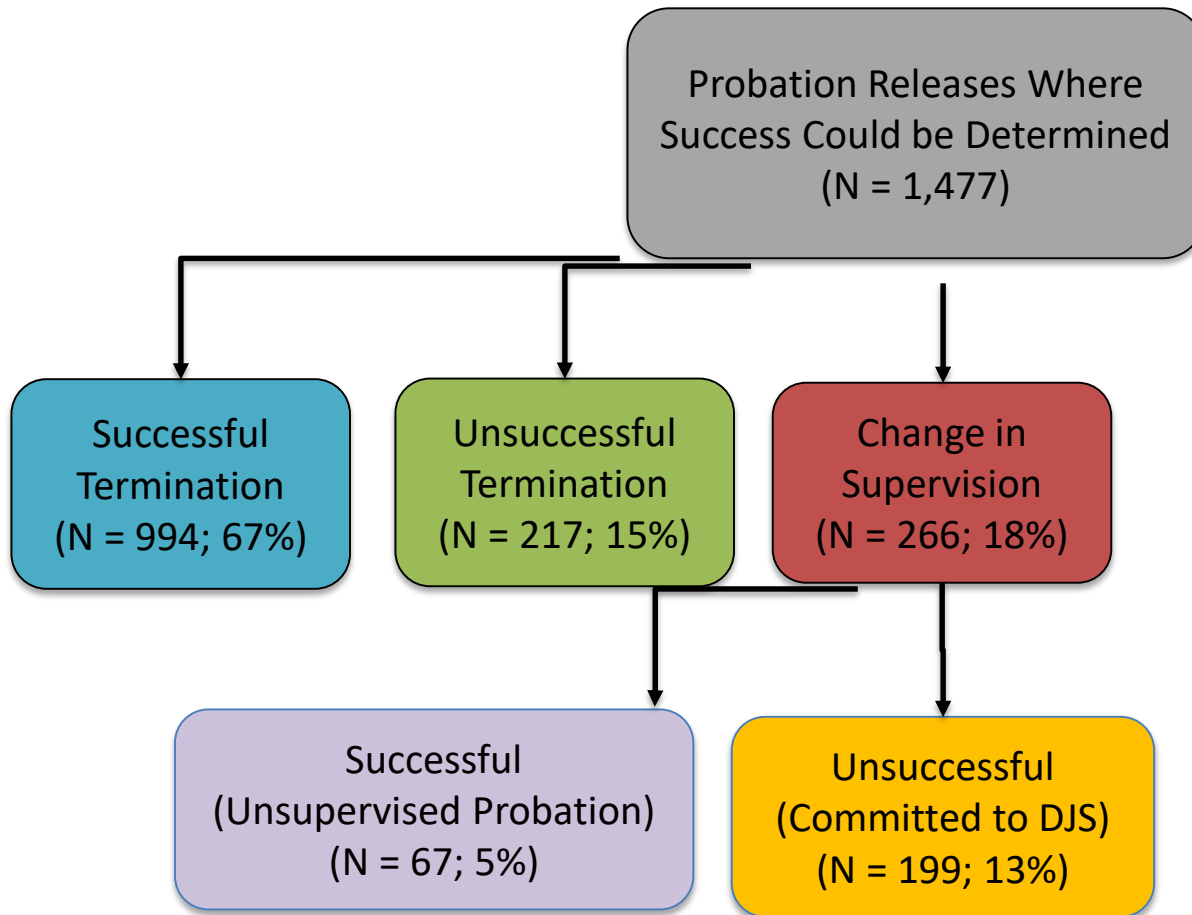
Probation Releases Where Success Could be Determined (N = 1,477)

Successful Termination (N = 994; 67%)

Unsuccessful Termination (N = 217; 15%)

Change in Supervision (N = 266; 18%)

Successful (Unsupervised Probation) (N = 67; 5%)

Unsuccessful (Committed to DJS) (N = 199; 13%)